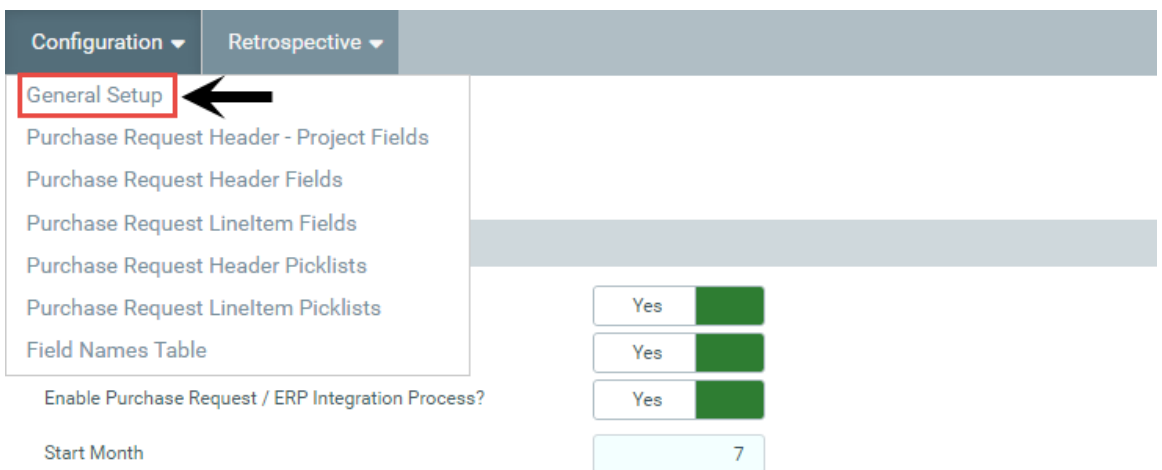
Configuration ▾ Retrospective ▾

General Setup
Purchase Request Header - Project Fields
Purchase Request Header Fields
Purchase Request LineItem Fields
Purchase Request Header Picklists
Purchase Request LineItem Picklists
Field Names Table

Yes
Yes
Enable Purchase Request / ERP Integration Process? Yes
Start Month 7